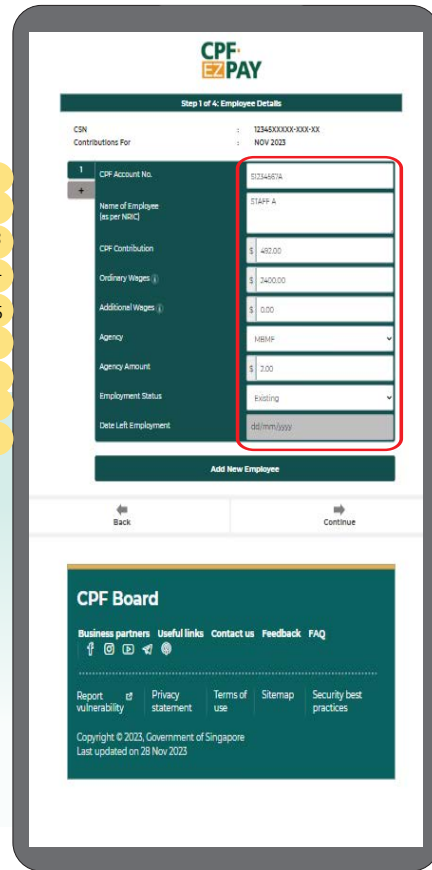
CPF EZPAY

Step 1 of 4: Employee Details

CSN : 12345XXXXX-XXX-XX
Contributions For : NOV 2023

1
+

| CPF Account No. | S1234567A |
|---|---|
| Name of Employee (as per NRIC) | STAFF A |
| CPF Contribution | $ 492.00 |
| Ordinary Wages | $ 2400.00 |
| Additional Wages | $ 0.00 |
| Agency | MBMF |
| Agency Amount | $ 2.00 |
| Employment Status | Existing |
| Date Left Employment | dd/mm/yyyy |

Add New Employee

Back

Continue

CPF Board

Business partners Useful links Contact us Feedback FAQ

Report vulnerability Privacy statement Terms of use Sitemap Security best practices

Copyright © 2023, Government of Singapore
Last updated on 28 Nov 2023